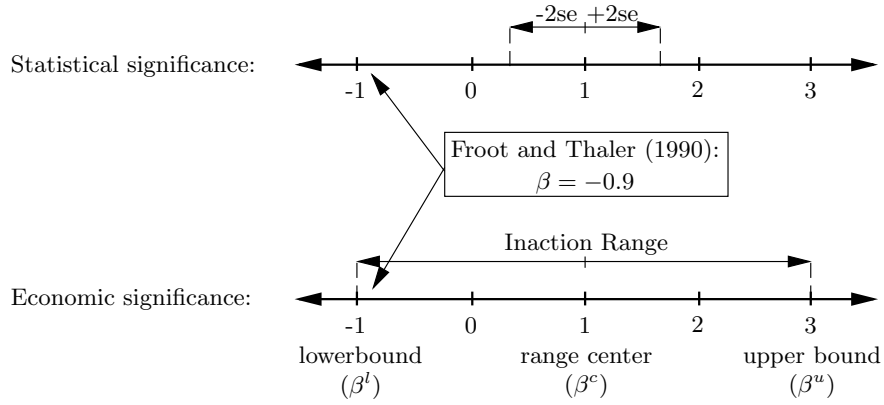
-2se +2se

Statistical significance:

-1 0 1 2 3

Froot and Thaler (1990):
$\beta = -0.9$

Inaction Range

Economic significance:

-1 0 1 2 3

lowerbound
$(\beta^l)$

range center
$(\beta^c)$

upper bound
$(\beta^u)$